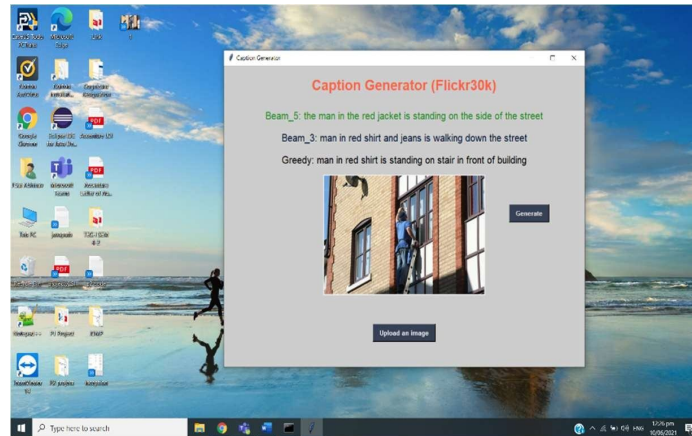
Caption Generator

Caption Generator (Flickr30k)

Beam_5: the man in the red jacket is standing on the side of the street

Beam_3: man in red shirt and jeans is walking down the street

Greedy: man in red shirt is standing on stair in front of building

Generate

Upload an Image

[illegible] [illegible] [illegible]

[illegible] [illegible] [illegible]

Google Chrome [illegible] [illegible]

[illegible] Microsoft Teams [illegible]

This PC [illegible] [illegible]

Recycle Bin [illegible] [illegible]

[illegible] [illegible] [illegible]

TeamViewer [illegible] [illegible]

Type here to search

ENG 12:55 pm 10/06/2021